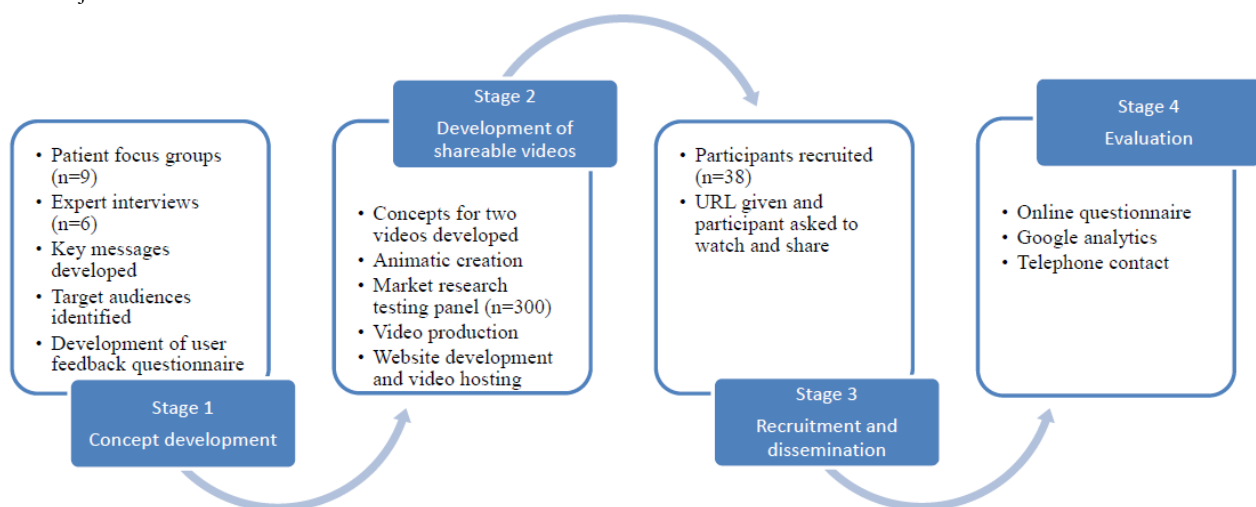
- Patient focus groups (n=9)
- Expert interviews (n=6)
- Key messages developed
- Target audiences identified
- Development of user feedback questionnaire

Stage 1
Concept development

Stage 2
Development of shareable videos

- Concepts for two videos developed
- Animatic creation
- Market research testing panel (n=300)
- Video production
- Website development and video hosting

- Participants recruited (n=38)
- URL given and participant asked to watch and share

Stage 3
Recruitment and dissemination

Stage 4
Evaluation

- Online questionnaire
- Google analytics
- Telephone contact